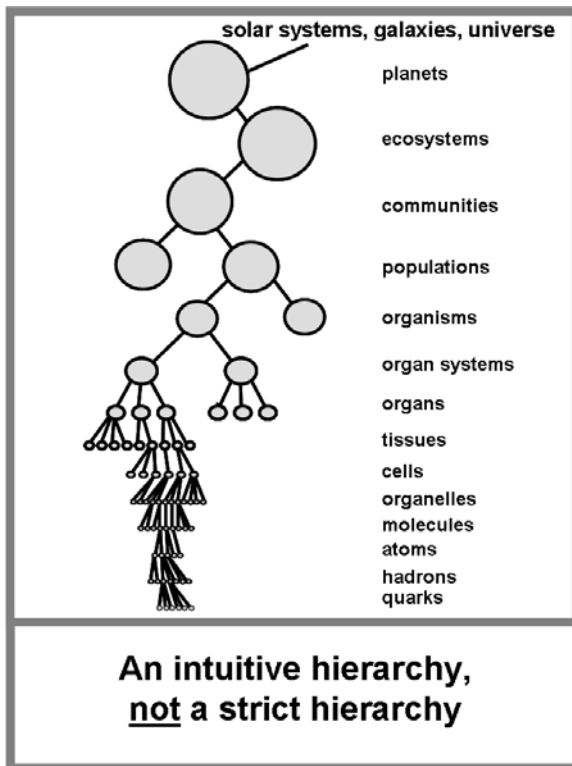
solar systems, galaxies, universe
planets
ecosystems
communities
populations
organisms
organ systems
organs
tissues
cells
organelles
molecules
atoms
hadrons
quarks

An intuitive hierarchy, not a strict hierarchy